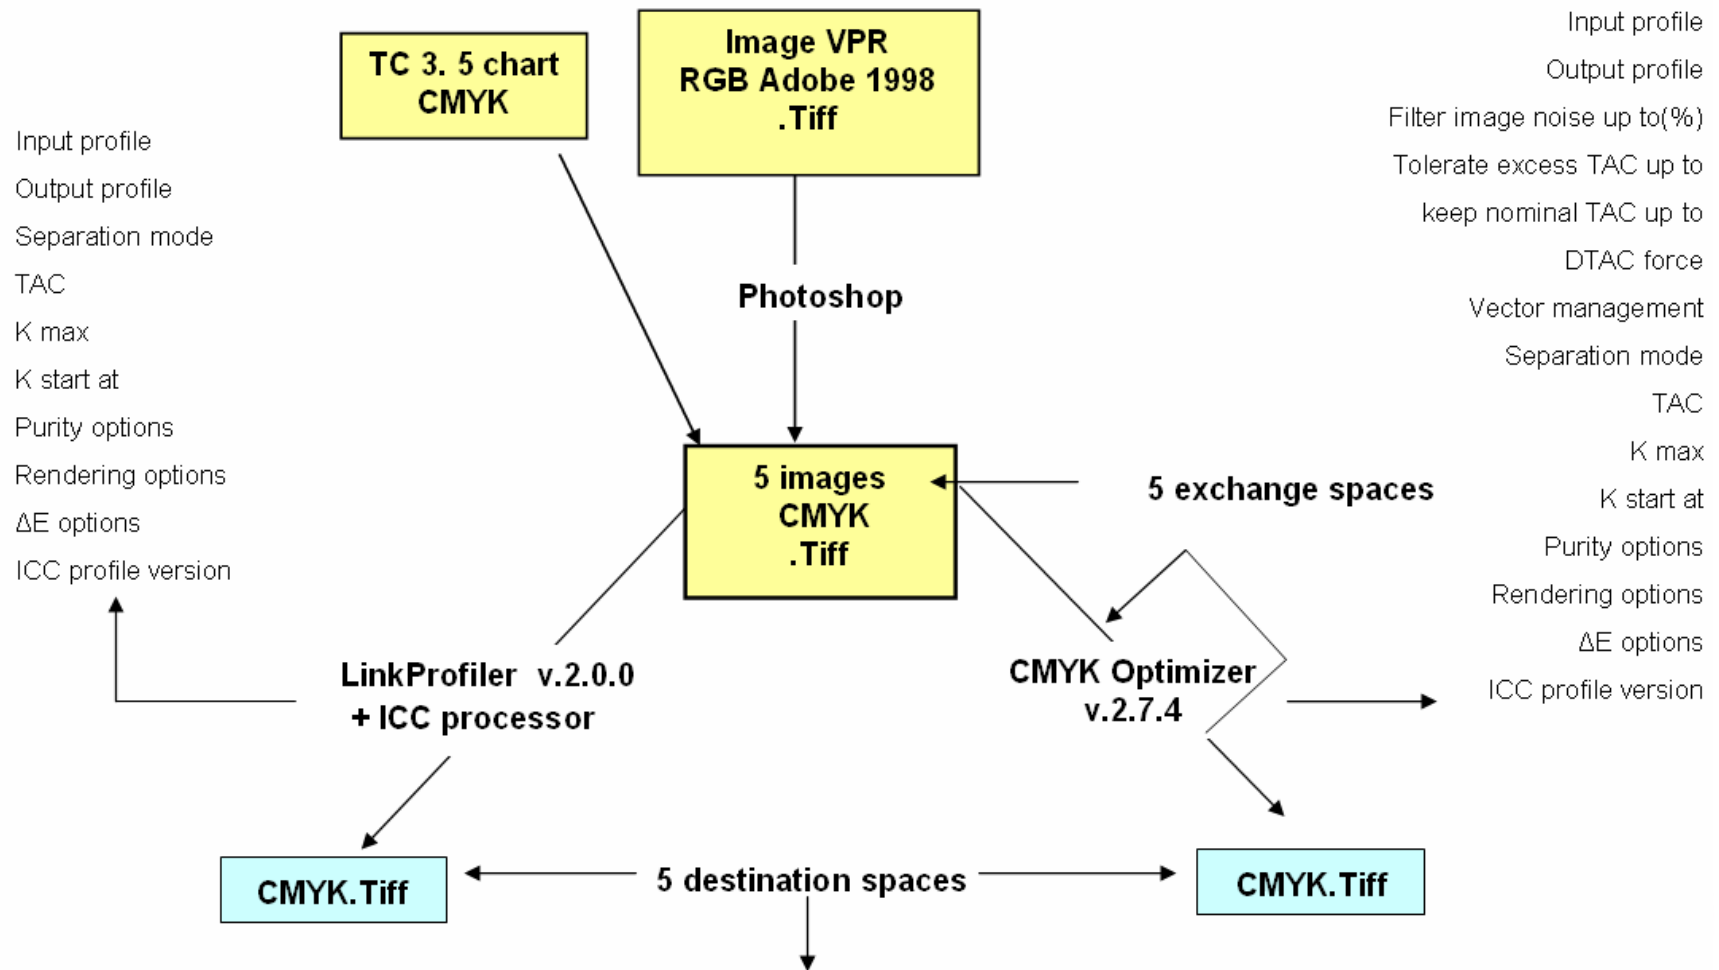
TC 3. 5 chart
CMYK

Image VPR
RGB Adobe 1998
.Tiff

Input profile
Output profile
Filter image noise up to(%)
Tolerate excess TAC up to
keep nominal TAC up to
DTAC force
Vector management
Separation mode
TAC
K max
K start at
Purity options
Rendering options
ΔE options
ICC profile version

Input profile
Output profile
Separation mode
TAC
K max
K start at
Purity options
Rendering options
ΔE options
ICC profile version

Photoshop

5 images
CMYK
.Tiff

5 exchange spaces

LinkProfiler v.2.0.0
+ ICC processor

CMYK Optimizer
v.2.7.4

CMYK.Tiff

5 destination spaces

CMYK.Tiff